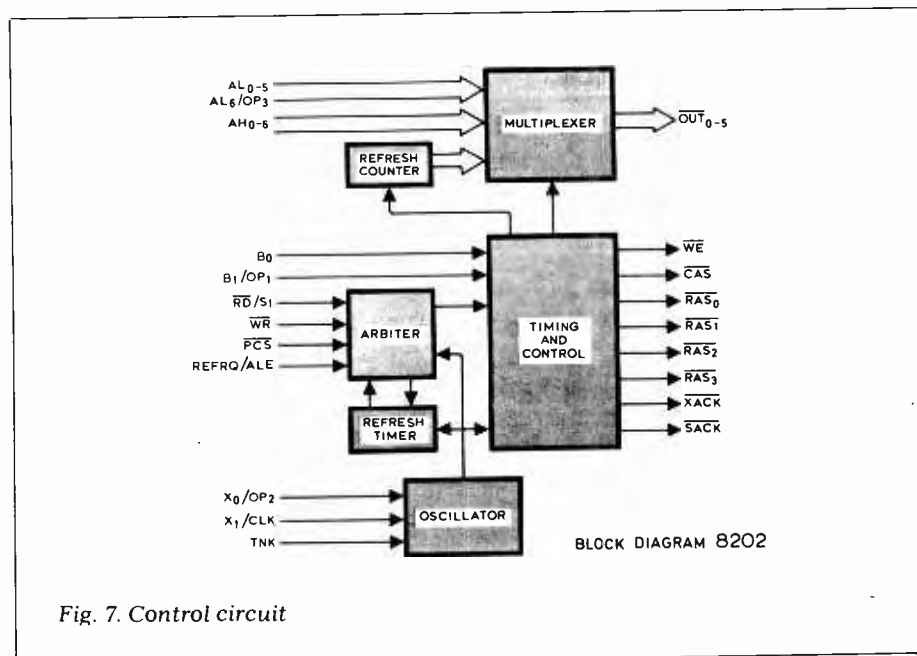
$AL_{0-5}$
$AL_6/OP_3$
$AH_{0-6}$
MULTIPLEXER
$\overline{OUT}_{0-5}$
REFRESH COUNTER
$B_0$
$B_1/OP_1$
$\overline{RD}/S_1$
$\overline{WR}$
$\overline{PCS}$
REFRQ/ALE
ARBITER
TIMING AND CONTROL
$\overline{WE}$
$\overline{CAS}$
$\overline{RAS_0}$
$\overline{RAS_1}$
$\overline{RAS_2}$
$\overline{RAS_3}$
$\overline{XACK}$
$\overline{SACK}$
REFRESH TIMER
$X_0/OP_2$
$X_1/CLK$
TNK
OSCILLATOR
BLOCK DIAGRAM 8202

Fig. 7. Control circuit